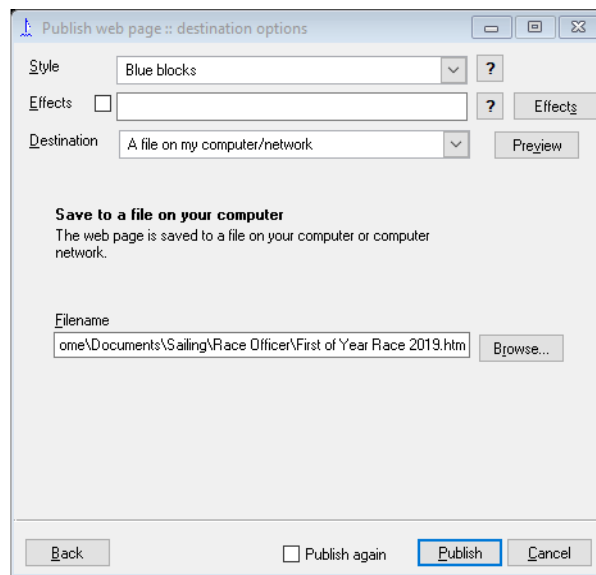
Publish web page :: destination options

Style
Blue blocks
?

Effects
?
Effects

Destination
A file on my computer/network
Preview

Save to a file on your computer
The web page is saved to a file on your computer or computer network.

Filename
ome\Documents\Sailing\Race Officer\First of Year Race 2019.htm
Browse...

Back
Publish again
Publish
Cancel